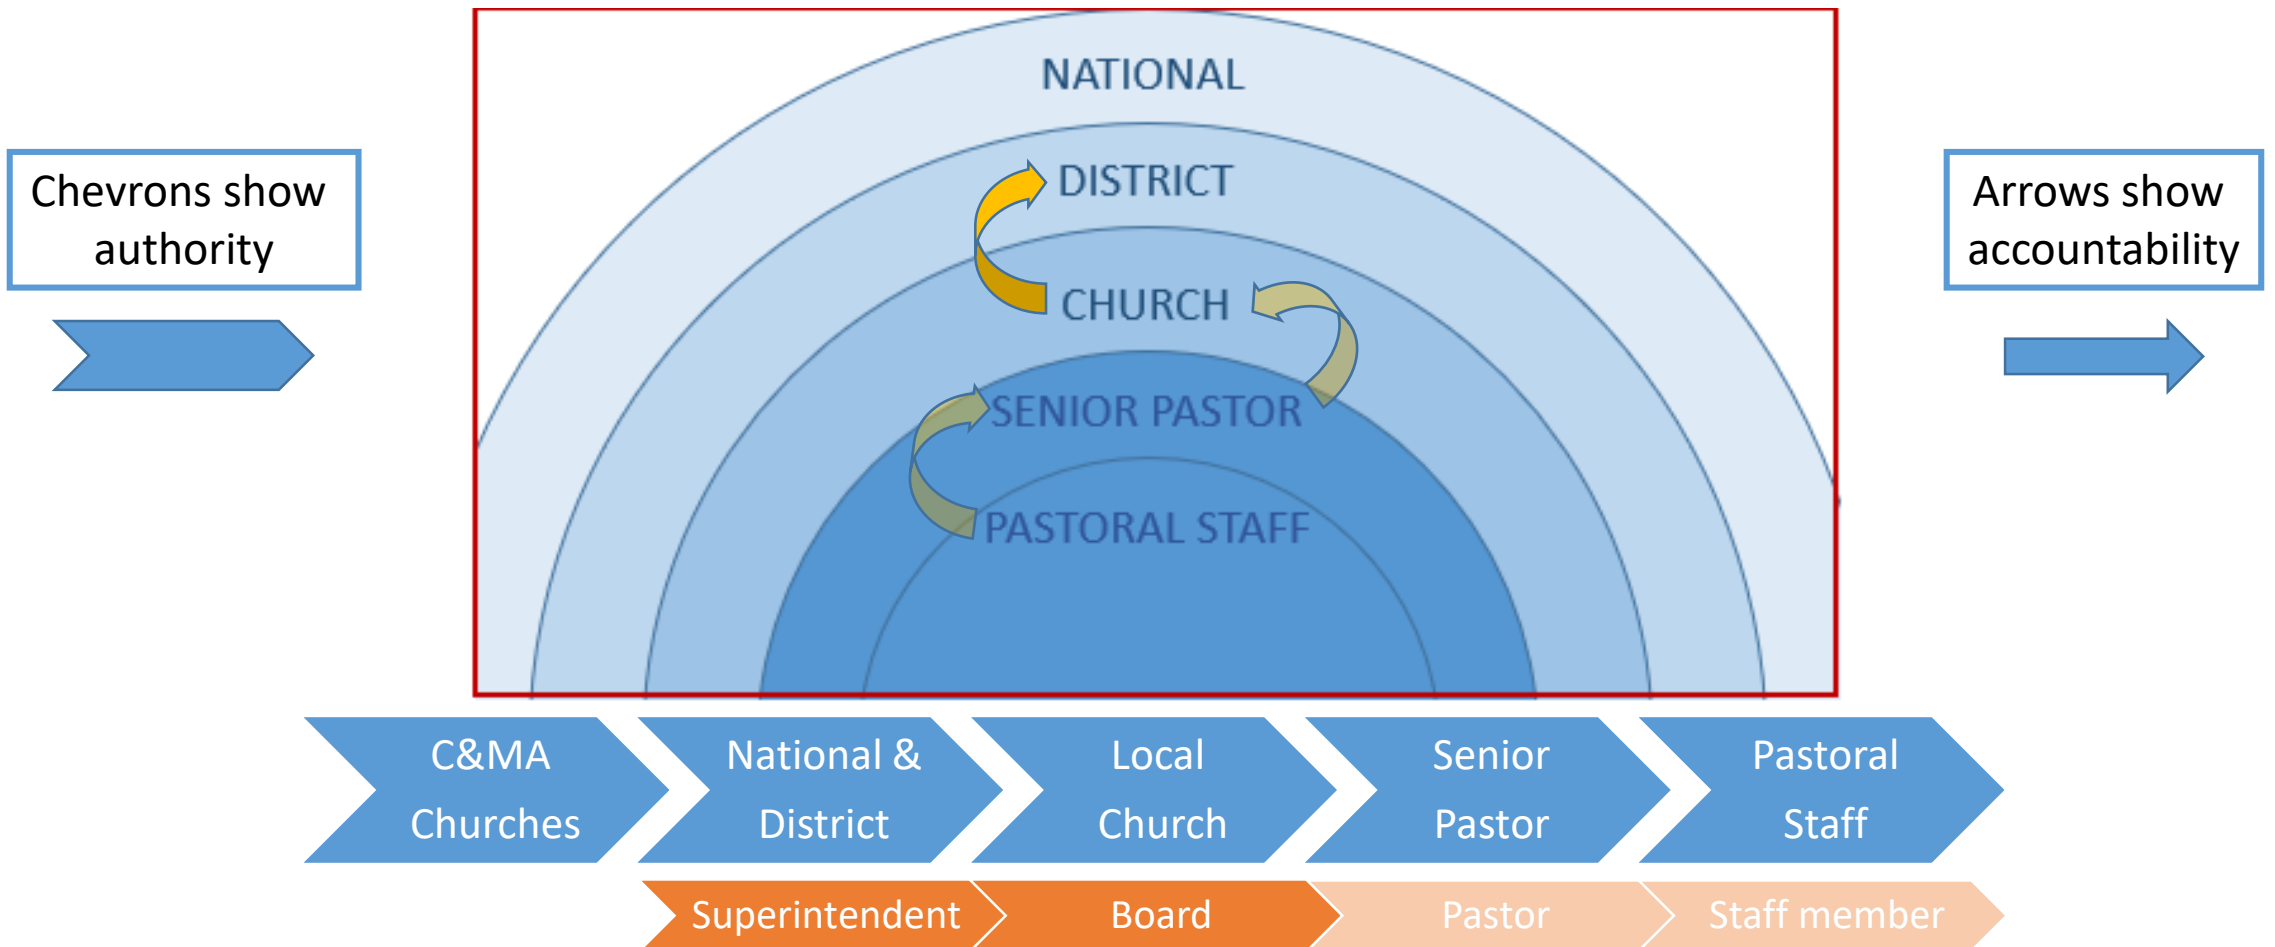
Chevrons show authority

NATIONAL

DISTRICT

CHURCH

SENIOR PASTOR

PASTORAL STAFF

Arrows show accountability

C&MA Churches

National & District

Local Church

Senior Pastor

Pastoral Staff

Superintendent

Board

Pastor

Staff member